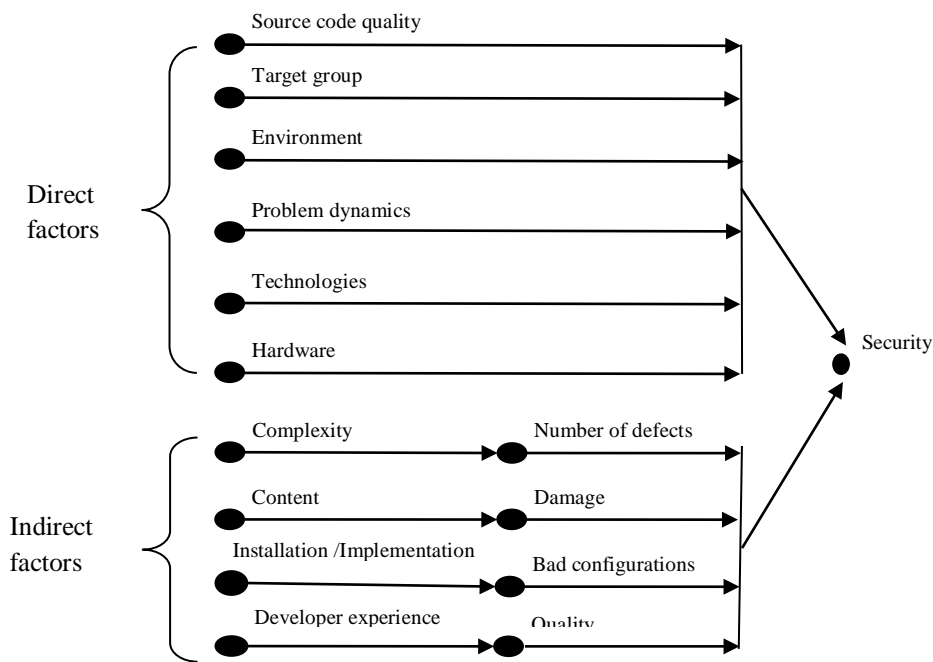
Direct factors

Source code quality

Target group

Environment

Problem dynamics

Technologies

Hardware

Security

Indirect factors

Complexity

Number of defects

Content

Damage

Installation /Implementation

Bad configurations

Developer experience

Quality